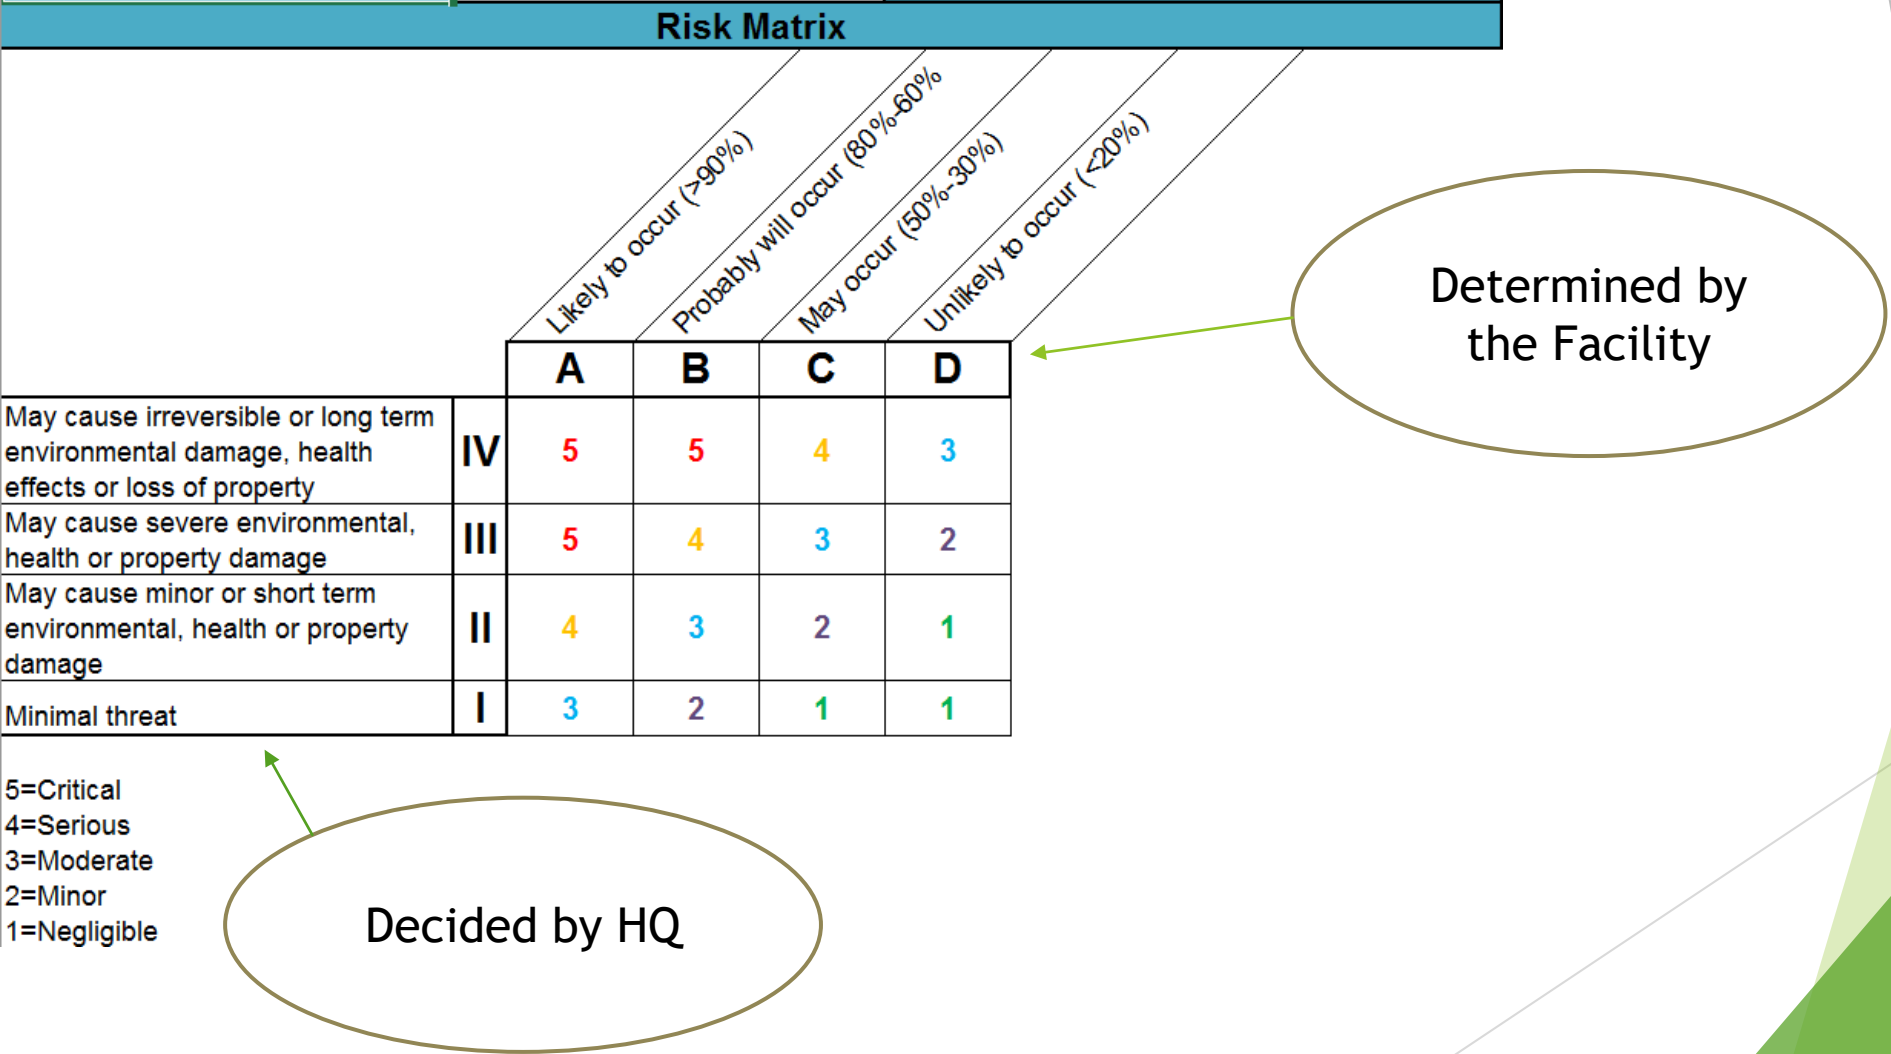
Risk Matrix

Likely to occur (>90%)
Probably will occur (80%-60%)
May occur (50%-30%)
Unlikely to occur (<20%)

Determined by the Facility

| | | A | B | C | D |
|---|---|---|---|---|---|
| May cause irreversible or long term environmental damage, health effects or loss of property | IV | 5 | 5 | 4 | 3 |
| May cause severe environmental, health or property damage | III | 5 | 4 | 3 | 2 |
| May cause minor or short term environmental, health or property damage | II | 4 | 3 | 2 | 1 |
| Minimal threat | I | 3 | 2 | 1 | 1 |

5=Critical
4=Serious
3=Moderate
2=Minor
1=Negligible

Decided by HQ